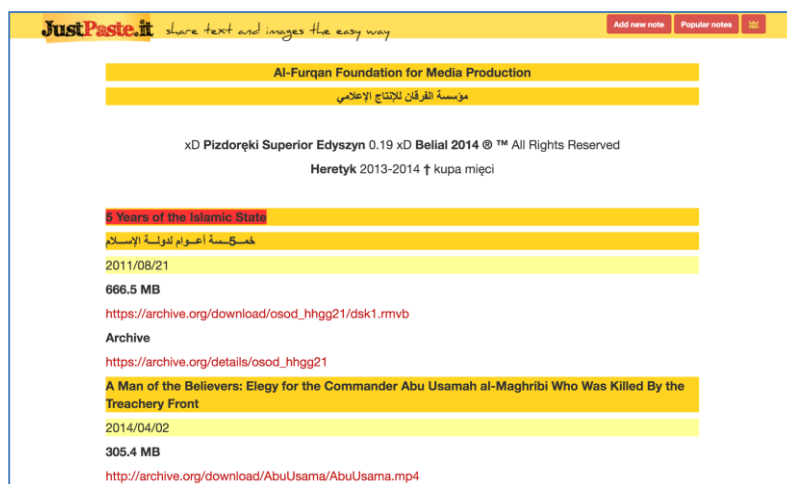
JustPaste.it share text and images the easy way

Add new note Popular notes

Al-Furqan Foundation for Media Production

مؤسسة الفرقان للإنتاج الإعلامي

xD Pizdoręki Superior Edyszyn 0.19 xD Belial 2014 ® ™ All Rights Reserved

Heretyk 2013-2014 † kupa mięci

5 Years of the Islamic State

خمـــ5ـــسة أعـوام لدولـة الإسـلام

2011/08/21

666.5 MB

https://archive.org/download/osod_hhgg21/dsk1.rmvb

Archive

https://archive.org/details/osod_hhgg21

A Man of the Believers: Elegy for the Commander Abu Usamah al-Maghribi Who Was Killed By the Treachery Front

2014/04/02

305.4 MB

http://archive.org/download/AbuUsama/AbuUsama.mp4